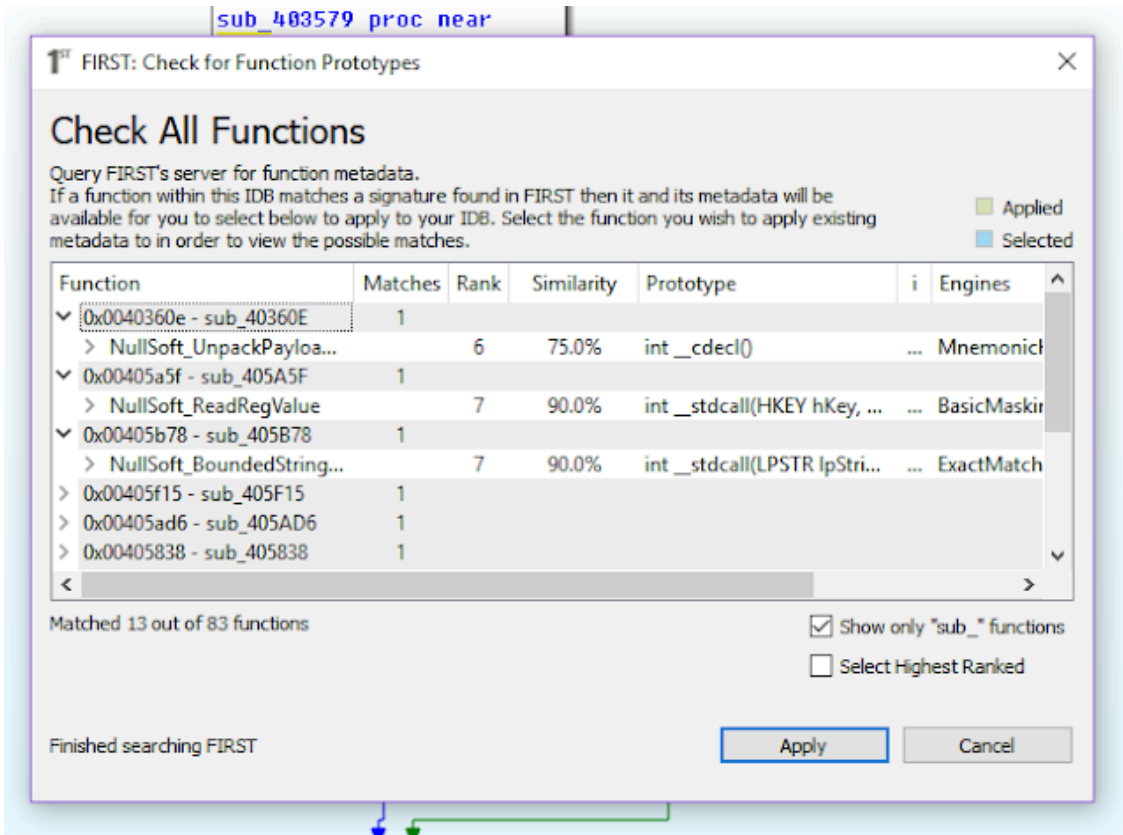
sub_403579 proc near

FIRST: Check for Function Prototypes

Check All Functions

Query FIRST's server for function metadata.
If a function within this IDB matches a signature found in FIRST then it and its metadata will be available for you to select below to apply to your IDB. Select the function you wish to apply existing metadata to in order to view the possible matches.

Applied
Selected

| Function | Matches | Rank | Similarity | Prototype | i | Engines |
|---|---|---|---|---|---|---|
| 0x0040360e - sub_40360E | 1 | | | | | |
| NullSoft_UnpackPayloa... | | 6 | 75.0% | int __cdecl() | ... | Mnemonicl |
| 0x00405a5f - sub_405A5F | 1 | | | | | |
| NullSoft_ReadRegValue | | 7 | 90.0% | int __stdcall(HKEY hKey, ... | ... | BasicMaskir |
| 0x00405b78 - sub_405B78 | 1 | | | | | |
| NullSoft_BoundedString... | | 7 | 90.0% | int __stdcall(LPSTR lpStri... | ... | ExactMatch |
| 0x00405f15 - sub_405F15 | 1 | | | | | |
| 0x00405ad6 - sub_405AD6 | 1 | | | | | |
| 0x00405838 - sub_405838 | 1 | | | | | |

Matched 13 out of 83 functions

Show only "sub_" functions
Select Highest Ranked

Finished searching FIRST

Apply
Cancel